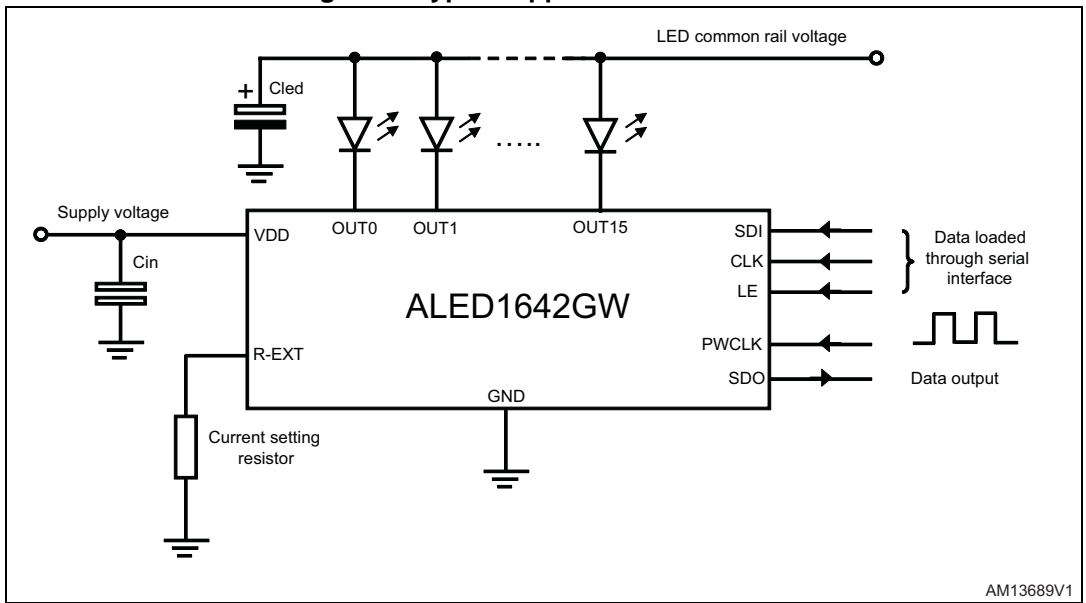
LED common rail voltage

+

Cled

.....

Supply voltage

VDD

OUT0

OUT1

OUT15

SDI

CLK

LE

Data loaded through serial interface

Cin

ALED1642GW

PWCLK

R-EXT

SDO

Data output

GND

Current setting resistor

AM13689V1